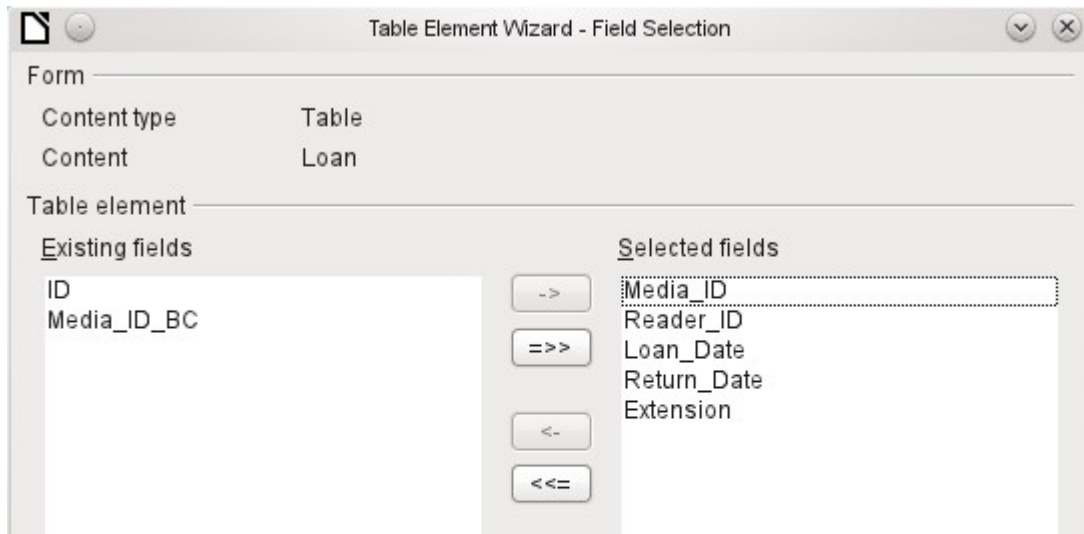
Table Element Wizard - Field Selection

Form

Content type Table

Content Loan

Table element

Existing fields

ID
Media_ID_BC

->

=>>

<-

<<=

Selected fields

Media_ID
Reader_ID
Loan_Date
Return_Date
Extension